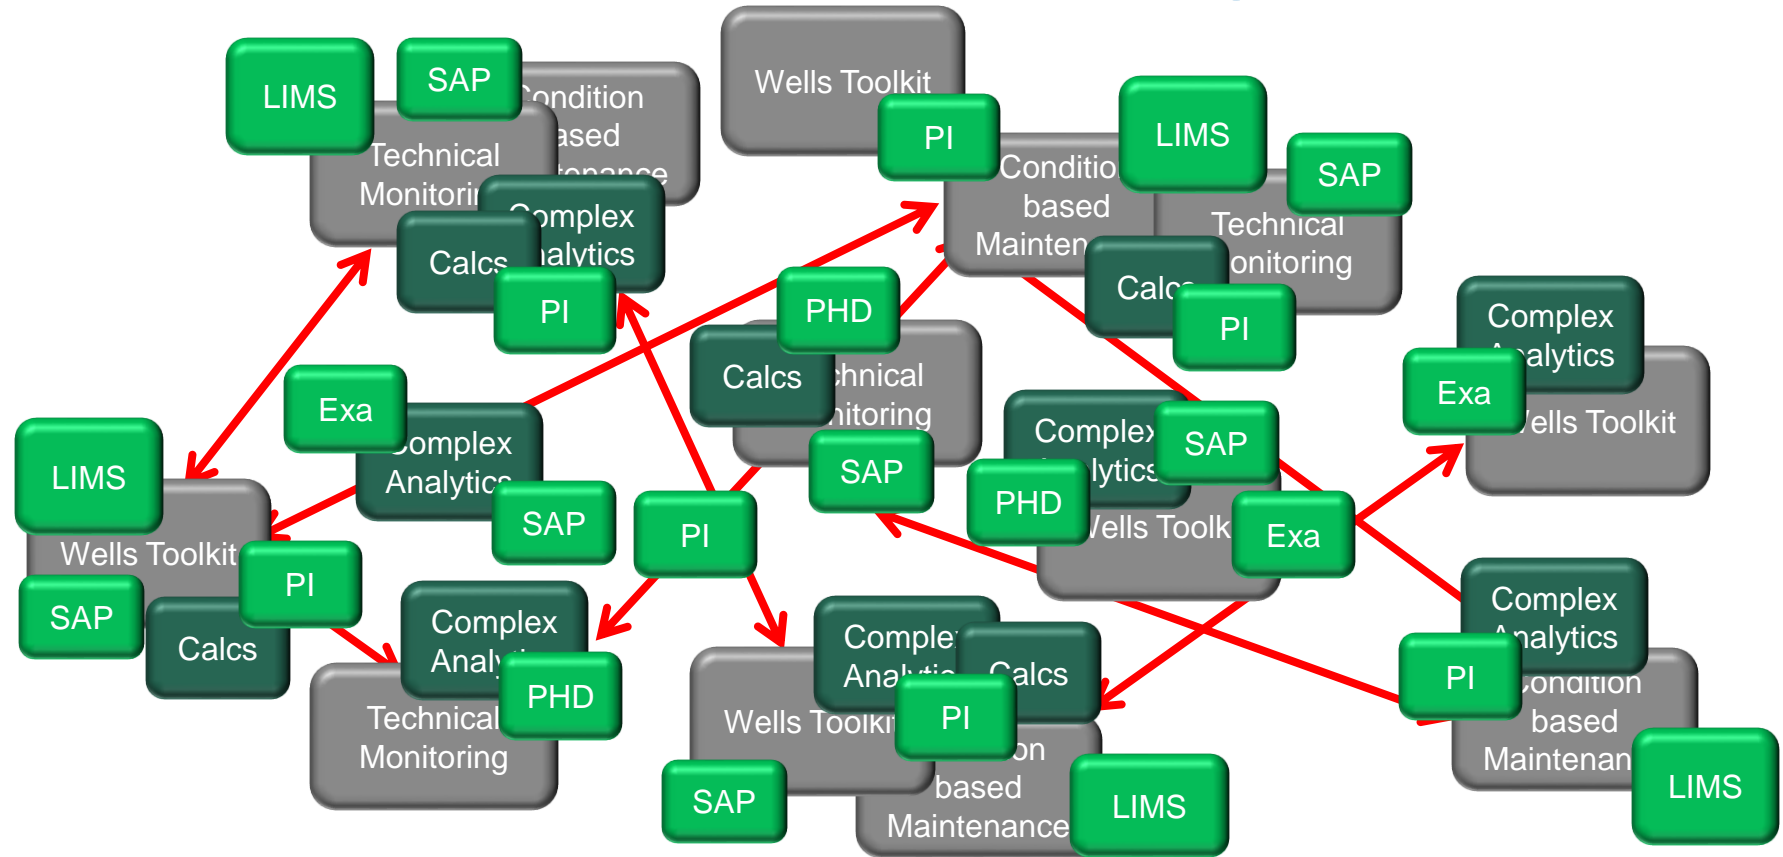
LIMS

SAP

Condition based Maintenance

Technical Monitoring

Complex Analytics

Calcs

PI

Wells Toolkit

PI

Condition based Maintenance

LIMS

SAP

Technical Monitoring

Calcs

PI

PHD

Calcs

Technical Monitoring

SAP

Complex Analytics

Exa

Wells Toolkit

Exa

Complex Analytics

SAP

LIMS

Wells Toolkit

PI

SAP

Calcs

PI

Complex Analytics

SAP

PHD

Wells Toolkit

Exa

Complex Analytics

PHD

Technical Monitoring

Complex Analytics

Calcs

Wells Toolkit

PI

Condition based Maintenance

SAP

LIMS

Complex Analytics

PI

Condition based Maintenance

LIMS